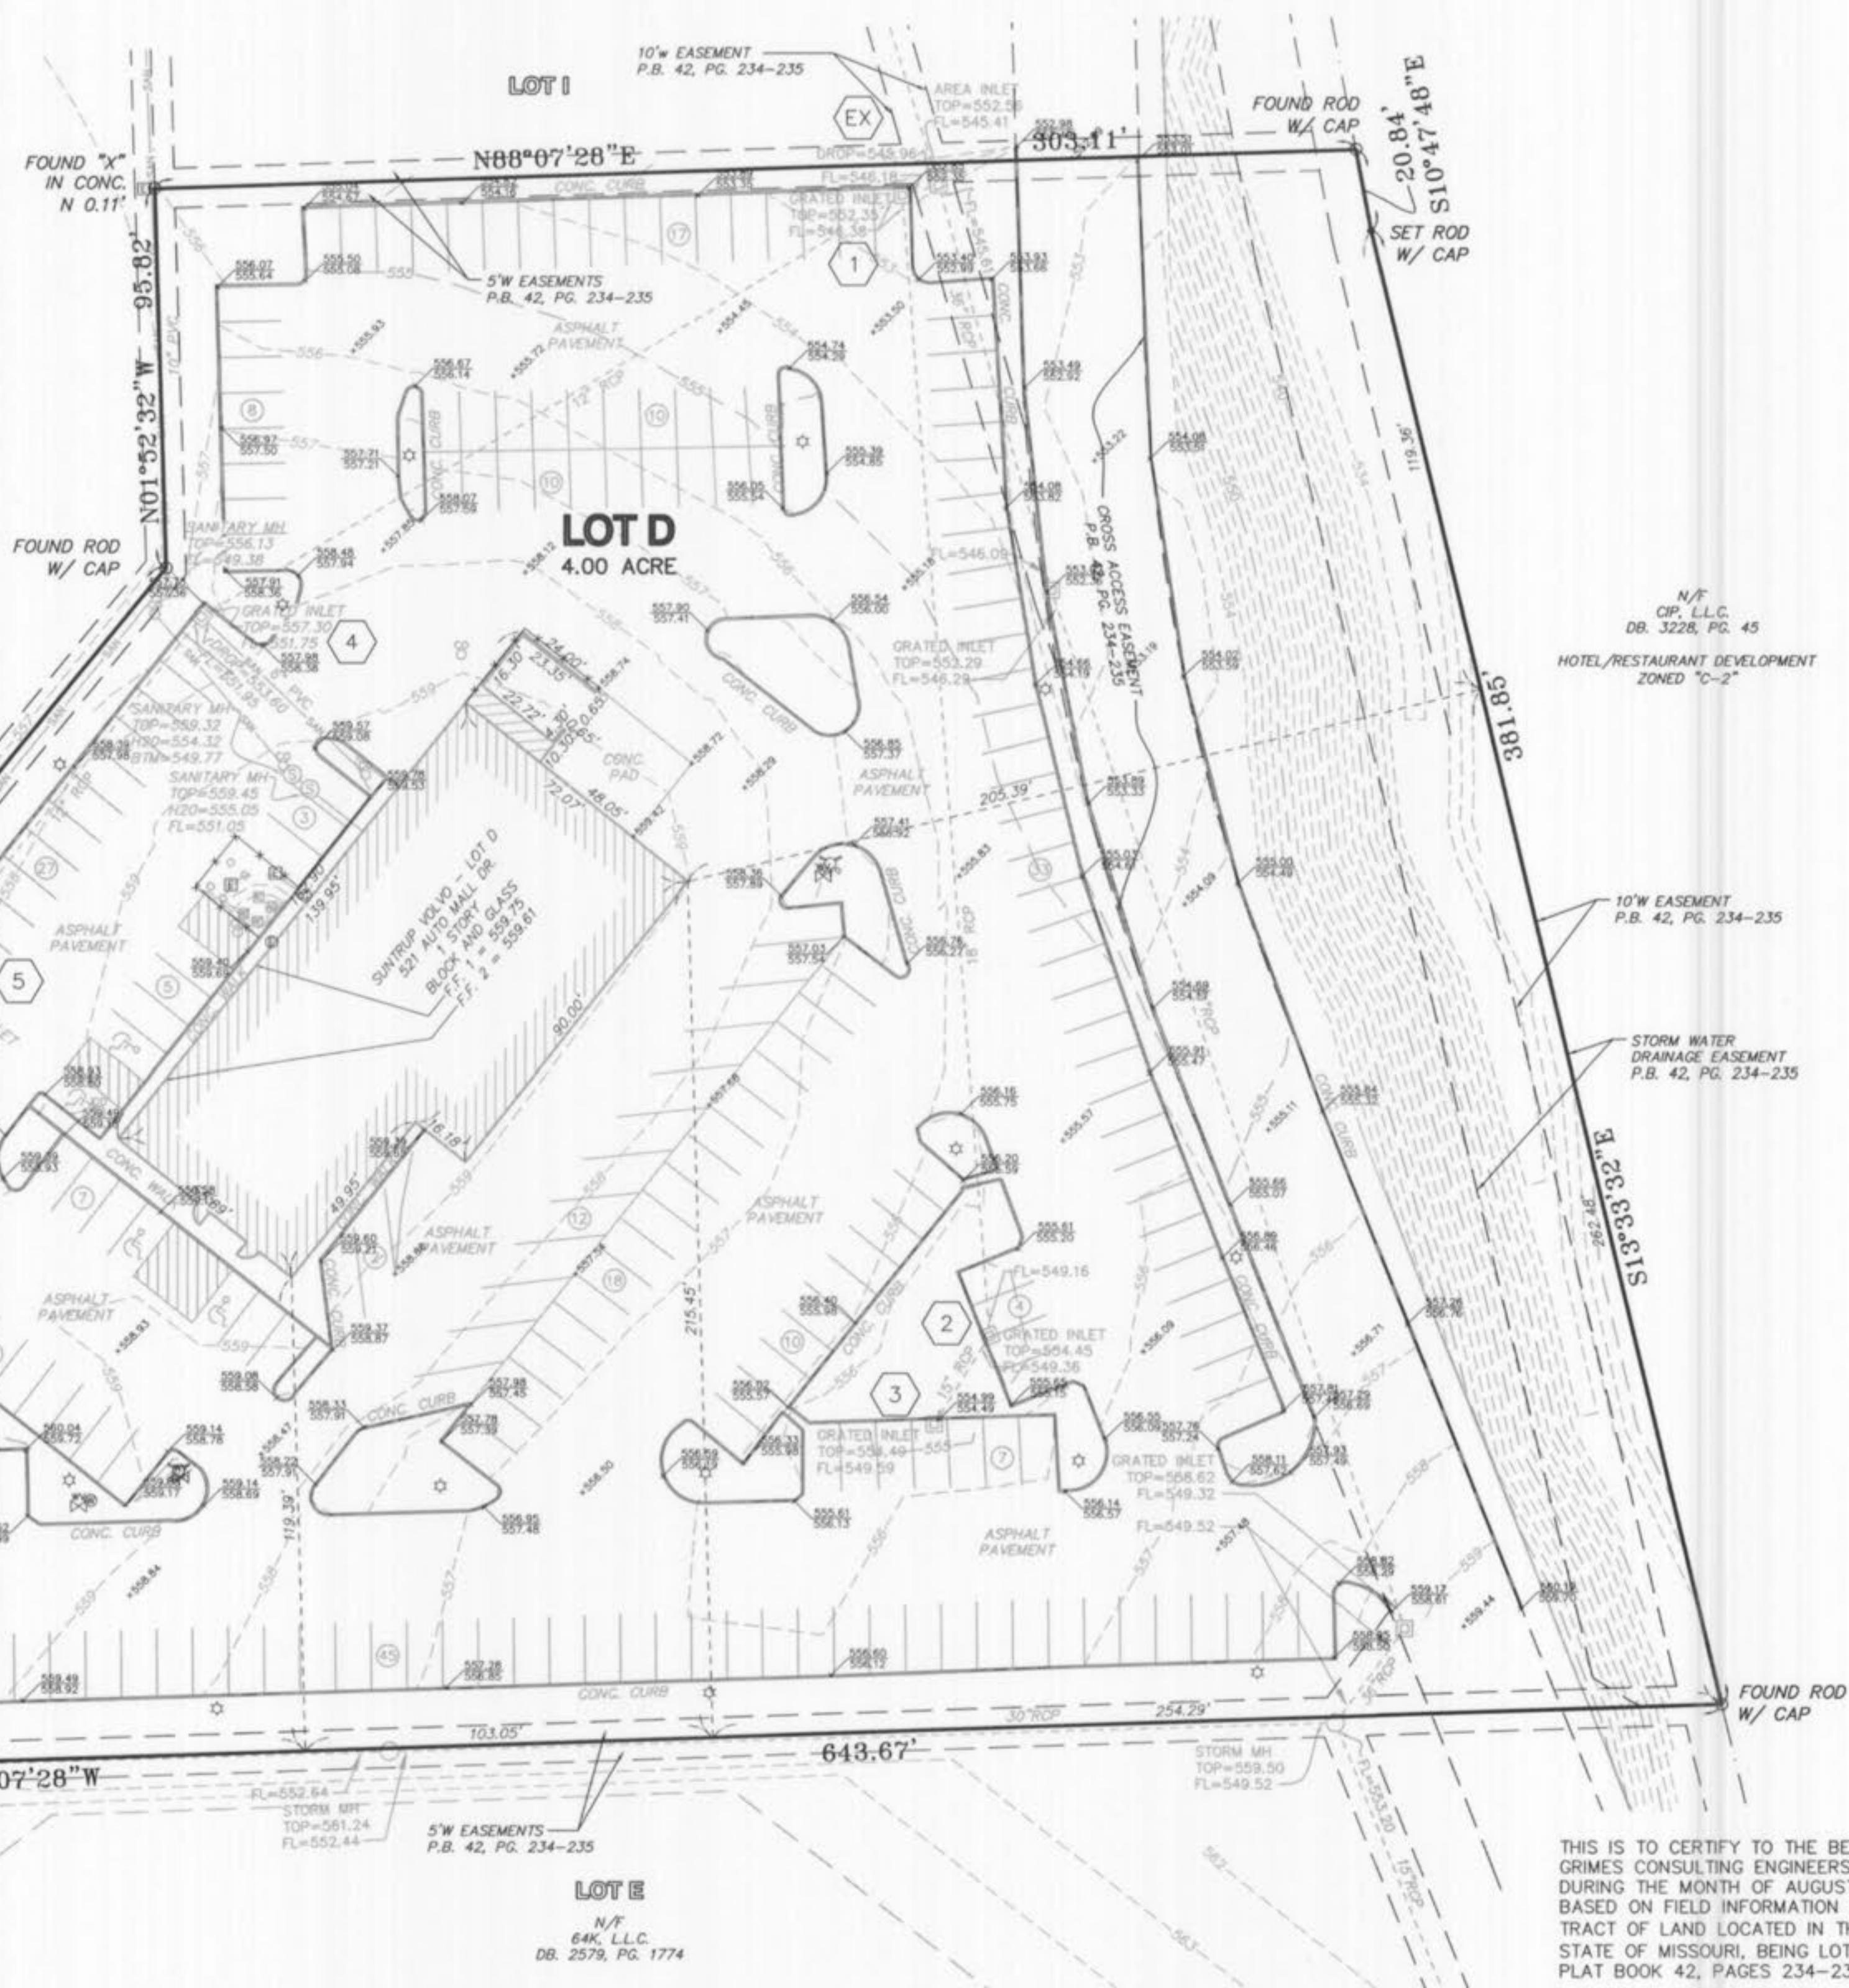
10'w EASEMENT
P.B. 42, PG. 234-235

LOT I

AREA INLET
TOP=552.56
FL=545.41

EX

FOUND ROD
W/ CAP

20.84'
S10°47'48"E

FOUND "X"
IN CONC.
N 0.11'

N88°07'28"E

303.11'

DROP=545.96

CONC. CURB

FL=546.18

GRATED INLET
TOP=552.35
FL=546.38

17

1

SET ROD
W/ CAP

5'W EASEMENTS
P.B. 42, PG. 234-235

95.82'

N01°52'32"W

ASPHALT
PAVEMENT

12" RCP

8

10

10

CONC. CURB

CONC. CURB

CONC. CURB

LOT D
4.00 ACRE

119.36'

SANITARY MH
TOP=556.13
FL=549.38

FOUND ROD
W/ CAP

GRATED INLET
TOP=557.30
FL=551.75

4

FL=546.09

CROSS ACCESS EASEMENT
P.B. 42, PG. 234-235

GRATED INLET
TOP=553.29
FL=546.29

N/F
CIP, L.L.C.
DB. 3228, PG. 45

HOTEL/RESTAURANT DEVELOPMENT
ZONED "C-2"

24.00'
23.35'
16.30'
22.72'
10'
20.65'
10.30'
CONC. PAD

CONC. CURB

SANITARY MH
TOP=559.32
H2O=554.32
BTM=549.77

SANITARY MH
TOP=559.45
H2O=555.05
FL=551.05

381.85'

72.07'
48.05'

ASPHALT
PAVEMENT

205.39'

3

27

139.95'

SUNTRUP VOLVO - LOT D
521 AUTO MALL DR.
1 STORY
BLOCK AND GLASS
F.F. 1 = 559.75
F.F. 2 = 559.61

ASPHALT
PAVEMENT

5

5

18" RCP

CONC. CURB

10'W EASEMENT
P.B. 42, PG. 234-235

90.00'

STORM WATER
DRAINAGE EASEMENT
P.B. 42, PG. 234-235

CONC. WALK

16.18'

S13°33'32"E

7

CONC. WALK

49.95'

ASPHALT
PAVEMENT

12

ASPHALT
PAVEMENT

CONC. CURB

ASPHALT
PAVEMENT

18

215.45'

FL=549.16

4

2

GRATED INLET
TOP=554.45
FL=549.36

ASPHALT
PAVEMENT

10

CONC. CURB

3

15" RCP

CONC. CURB

262.48'

CONC. CURB

GRATED INLET
TOP=558.49
FL=549.59

7

GRATED INLET
TOP=558.62
FL=549.32

CONC. CURB

119.39'

ASPHALT
PAVEMENT

FL=549.52

45

CONC. CURB

30" RCP

254.29'

FOUND ROD
W/ CAP

103.05'

643.67'

07'28"W

FL=552.64
STORM MH
TOP=561.24
FL=552.44

STORM MH
TOP=559.50
FL=549.52

FL=553.20

15" RCP

5'W EASEMENTS
P.B. 42, PG. 234-235

LOT E

N/F
64K, L.L.C.
DB. 2579, PG. 1774

THIS IS TO CERTIFY TO THE BE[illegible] GRIMES CONSULTING ENGINEERS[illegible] DURING THE MONTH OF AUGUS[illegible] BASED ON FIELD INFORMATION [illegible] TRACT OF LAND LOCATED IN TH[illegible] STATE OF MISSOURI, BEING LOT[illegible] PLAT BOOK 42, PAGES 234-23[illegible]